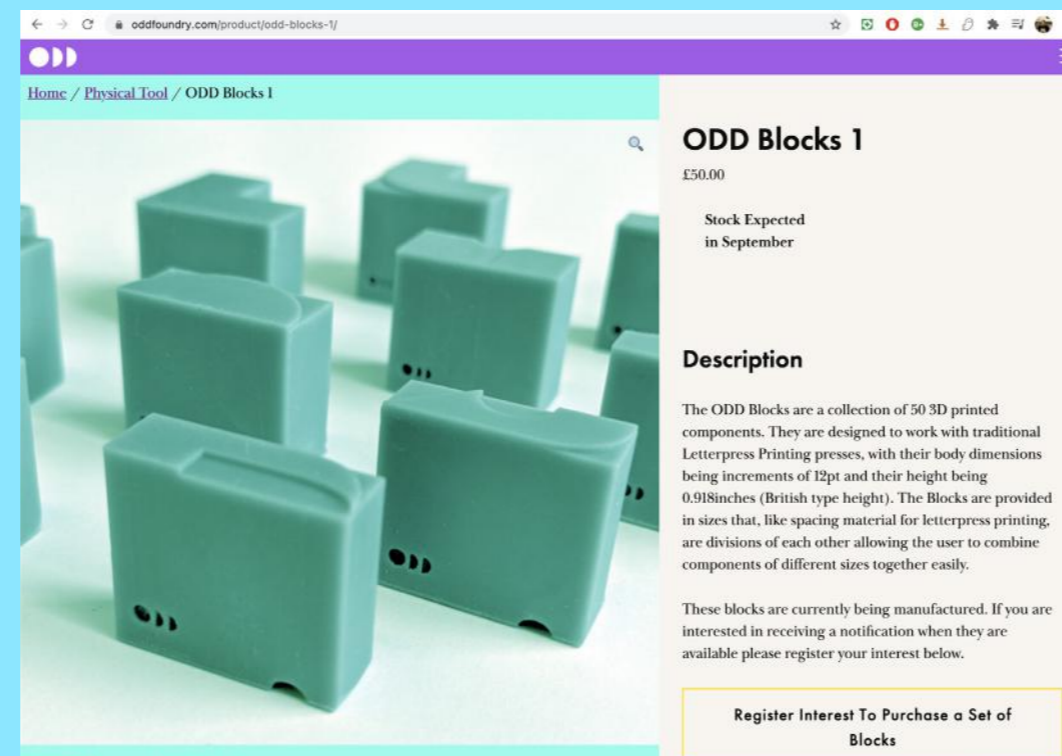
oddfoundry.com/product/odd-blocks-1/

ODD

Home / Physical Tool / ODD Blocks 1

ODD Blocks 1

£50.00

Stock Expected in September

Description

The ODD Blocks are a collection of 50 3D printed components. They are designed to work with traditional Letterpress Printing presses, with their body dimensions being increments of 12pt and their height being 0.918inches (British type height). The Blocks are provided in sizes that, like spacing material for letterpress printing, are divisions of each other allowing the user to combine components of different sizes together easily.

These blocks are currently being manufactured. If you are interested in receiving a notification when they are available please register your interest below.

Register Interest To Purchase a Set of Blocks